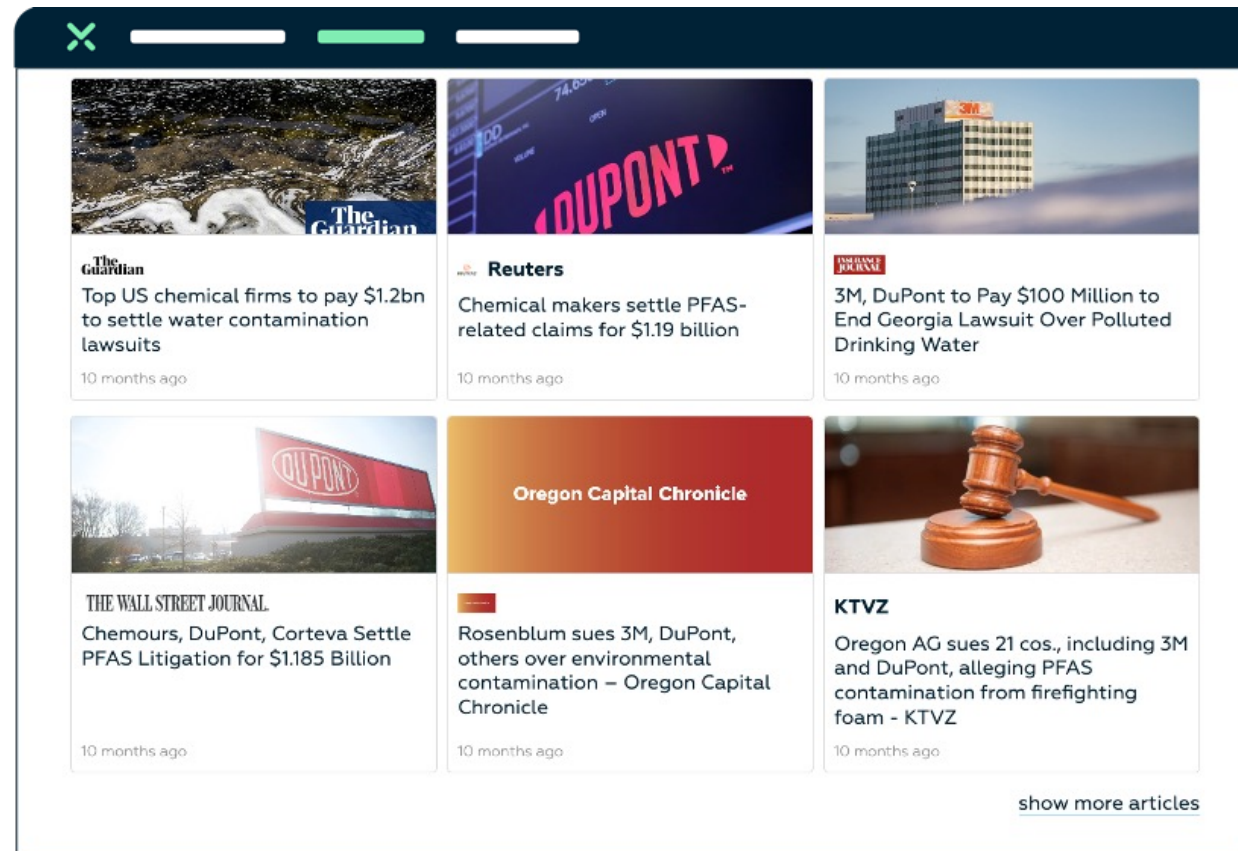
The Guardian

The Guardian
Top US chemical firms to pay $1.2bn to settle water contamination lawsuits
10 months ago

74.6
DD
DUPONT

Reuters
Chemical makers settle PFAS-related claims for $1.19 billion
10 months ago

3M

INSURANCE JOURNAL
3M, DuPont to Pay $100 Million to End Georgia Lawsuit Over Polluted Drinking Water
10 months ago

DUPONT

THE WALL STREET JOURNAL.
Chemours, DuPont, Corteva Settle PFAS Litigation for $1.185 Billion
10 months ago

Oregon Capital Chronicle

Rosenblum sues 3M, DuPont, others over environmental contamination – Oregon Capital Chronicle
10 months ago

KTVZ
Oregon AG sues 21 cos., including 3M and DuPont, alleging PFAS contamination from firefighting foam - KTVZ
10 months ago

show more articles